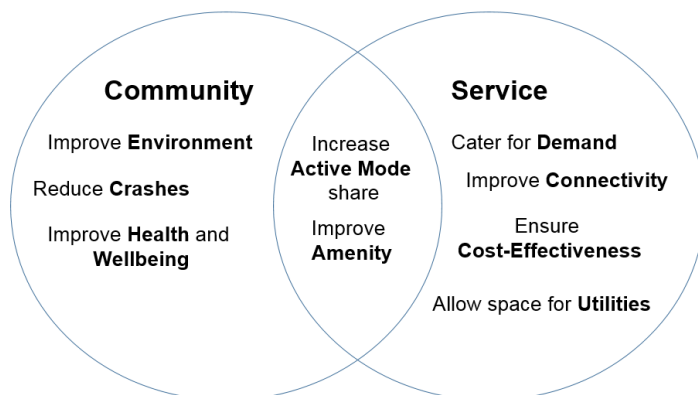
Community

Improve Environment

Reduce Crashes

Improve Health and Wellbeing

Increase Active Mode share

Improve Amenity

Service

Cater for Demand

Improve Connectivity

Ensure Cost-Effectiveness

Allow space for Utilities